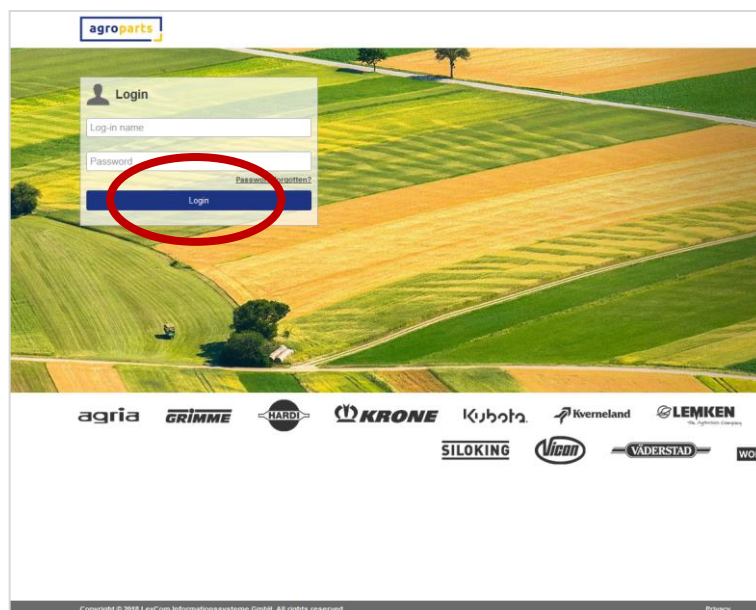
agroparts

Login

Log-in name

Password

Password forgotten?

Login

agria GRIMME HARDI KRONE Kubota Kverneland LEMKEN The Agrovision Company

SILOKING Vicon VÄDERSTAD WO

Copyright © 2018 LexCom Informationssysteme GmbH. All rights reserved.

Privacy